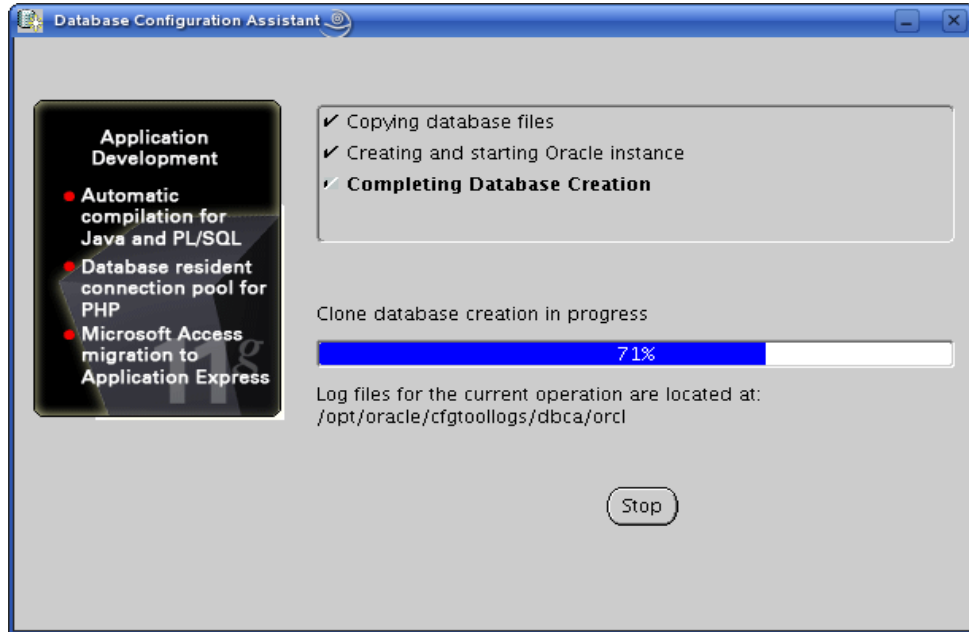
Database Configuration Assistant

Application Development

Automatic compilation for Java and PL/SQL

Database resident connection pool for PHP

Microsoft Access migration to Application Express

11g

✔ Copying database files
✔ Creating and starting Oracle instance
✔ Completing Database Creation

Clone database creation in progress

71%

Log files for the current operation are located at:
/opt/oracle/cfgtoollogs/dbca/orcl

Stop